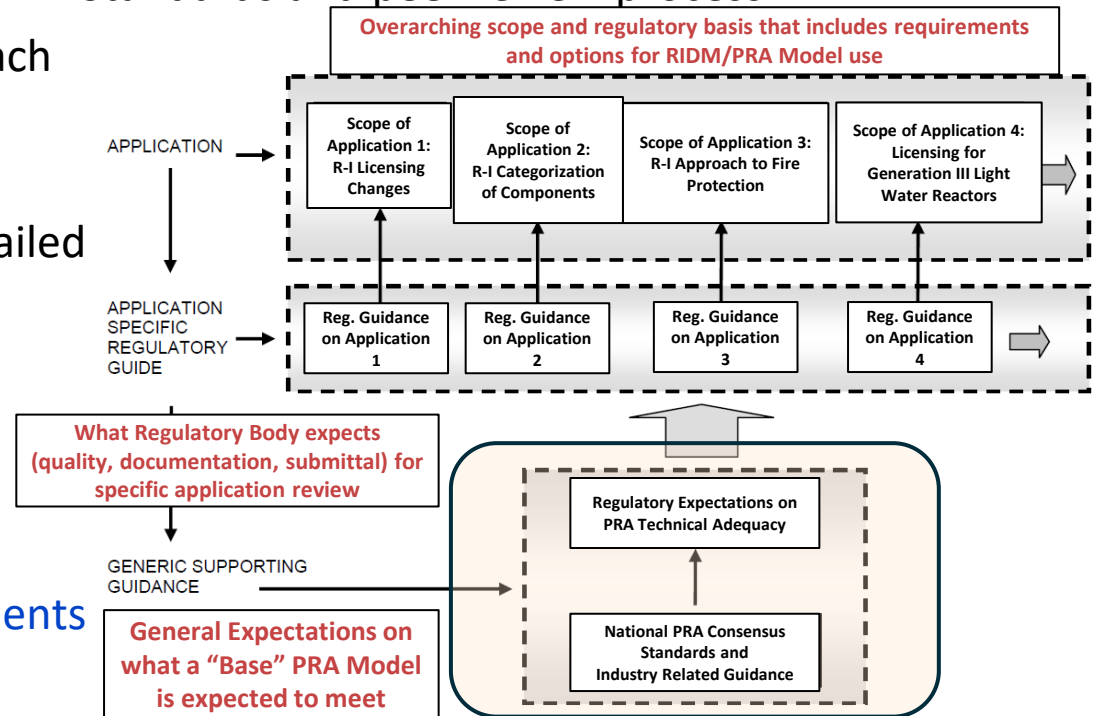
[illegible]

nch

ailed

ents

Overarching scope and regulatory basis that includes requirements and options for RIDM/PRA Model use

APPLICATION

Scope of Application 1: R-I Licensing Changes

Scope of Application 2: R-I Categorization of Components

Scope of Application 3: R-I Approach to Fire Protection

Scope of Application 4: Licensing for Generation III Light Water Reactors

APPLICATION SPECIFIC REGULATORY GUIDE

Reg. Guidance on Application 1

Reg. Guidance on Application 2

Reg. Guidance on Application 3

Reg. Guidance on Application 4

What Regulatory Body expects (quality, documentation, submittal) for specific application review

Regulatory Expectations on PRA Technical Adequacy

GENERIC SUPPORTING GUIDANCE

National PRA Consensus Standards and Industry Related Guidance

General Expectations on what a "Base" PRA Model is expected to meet